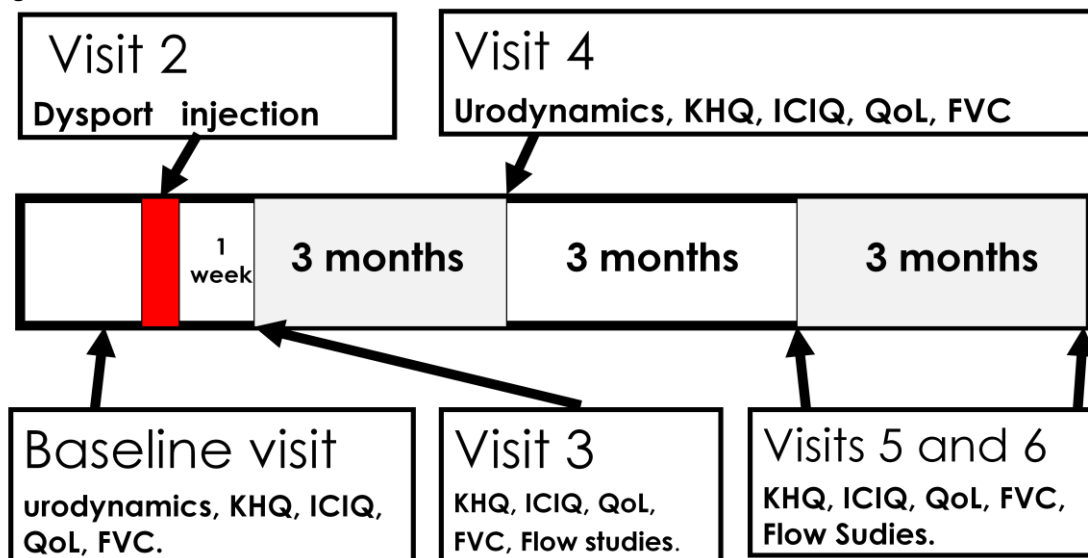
Visit 2
Dysport injection

Visit 4
Urodynamics, KHQ, ICIQ, QoL, FVC

1 week

3 months

3 months

3 months

Baseline visit
urodynamics, KHQ, ICIQ, QoL, FVC.

Visit 3
KHQ, ICIQ, QoL, FVC, Flow studies.

Visits 5 and 6
KHQ, ICIQ, QoL, FVC, Flow Sudies.